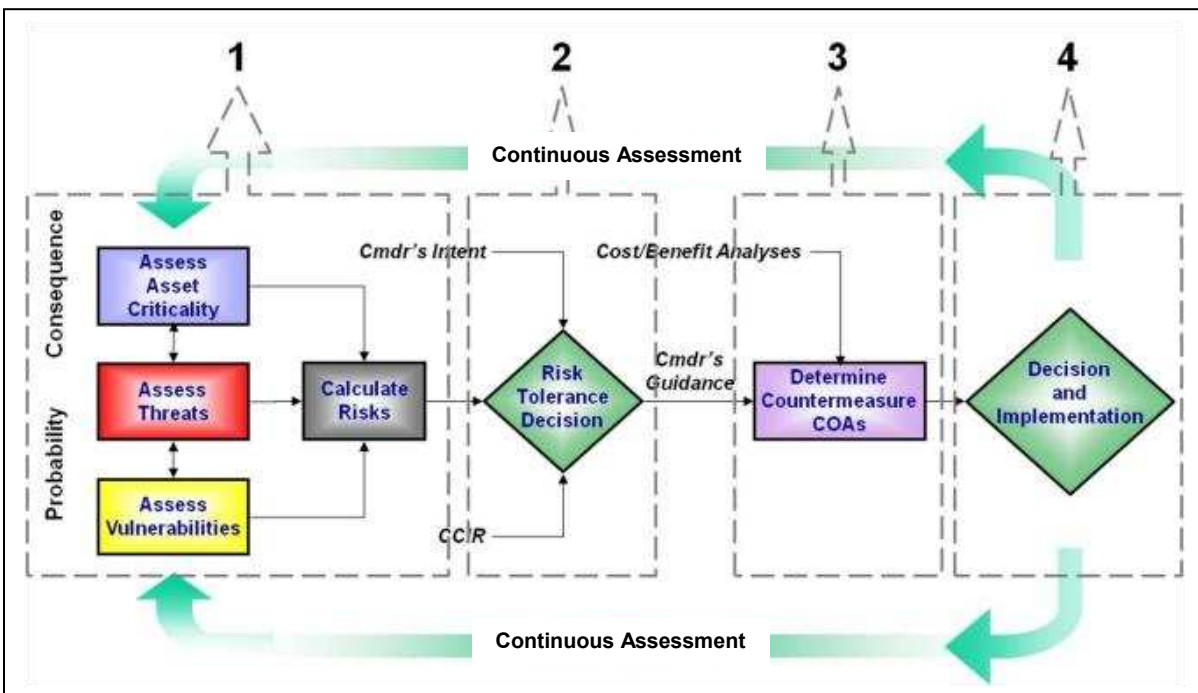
1

2

3

4

Continuous Assessment

Consequence

Probability

Assess Asset Criticality

Assess Threats

Assess Vulnerabilities

Calculate Risks

Cmdr's Intent

Risk Tolerance Decision

CCIR

Cmdr's Guidance

Cost/Benefit Analyses

Determine Countermeasure COAs

Decision and Implementation

Continuous Assessment